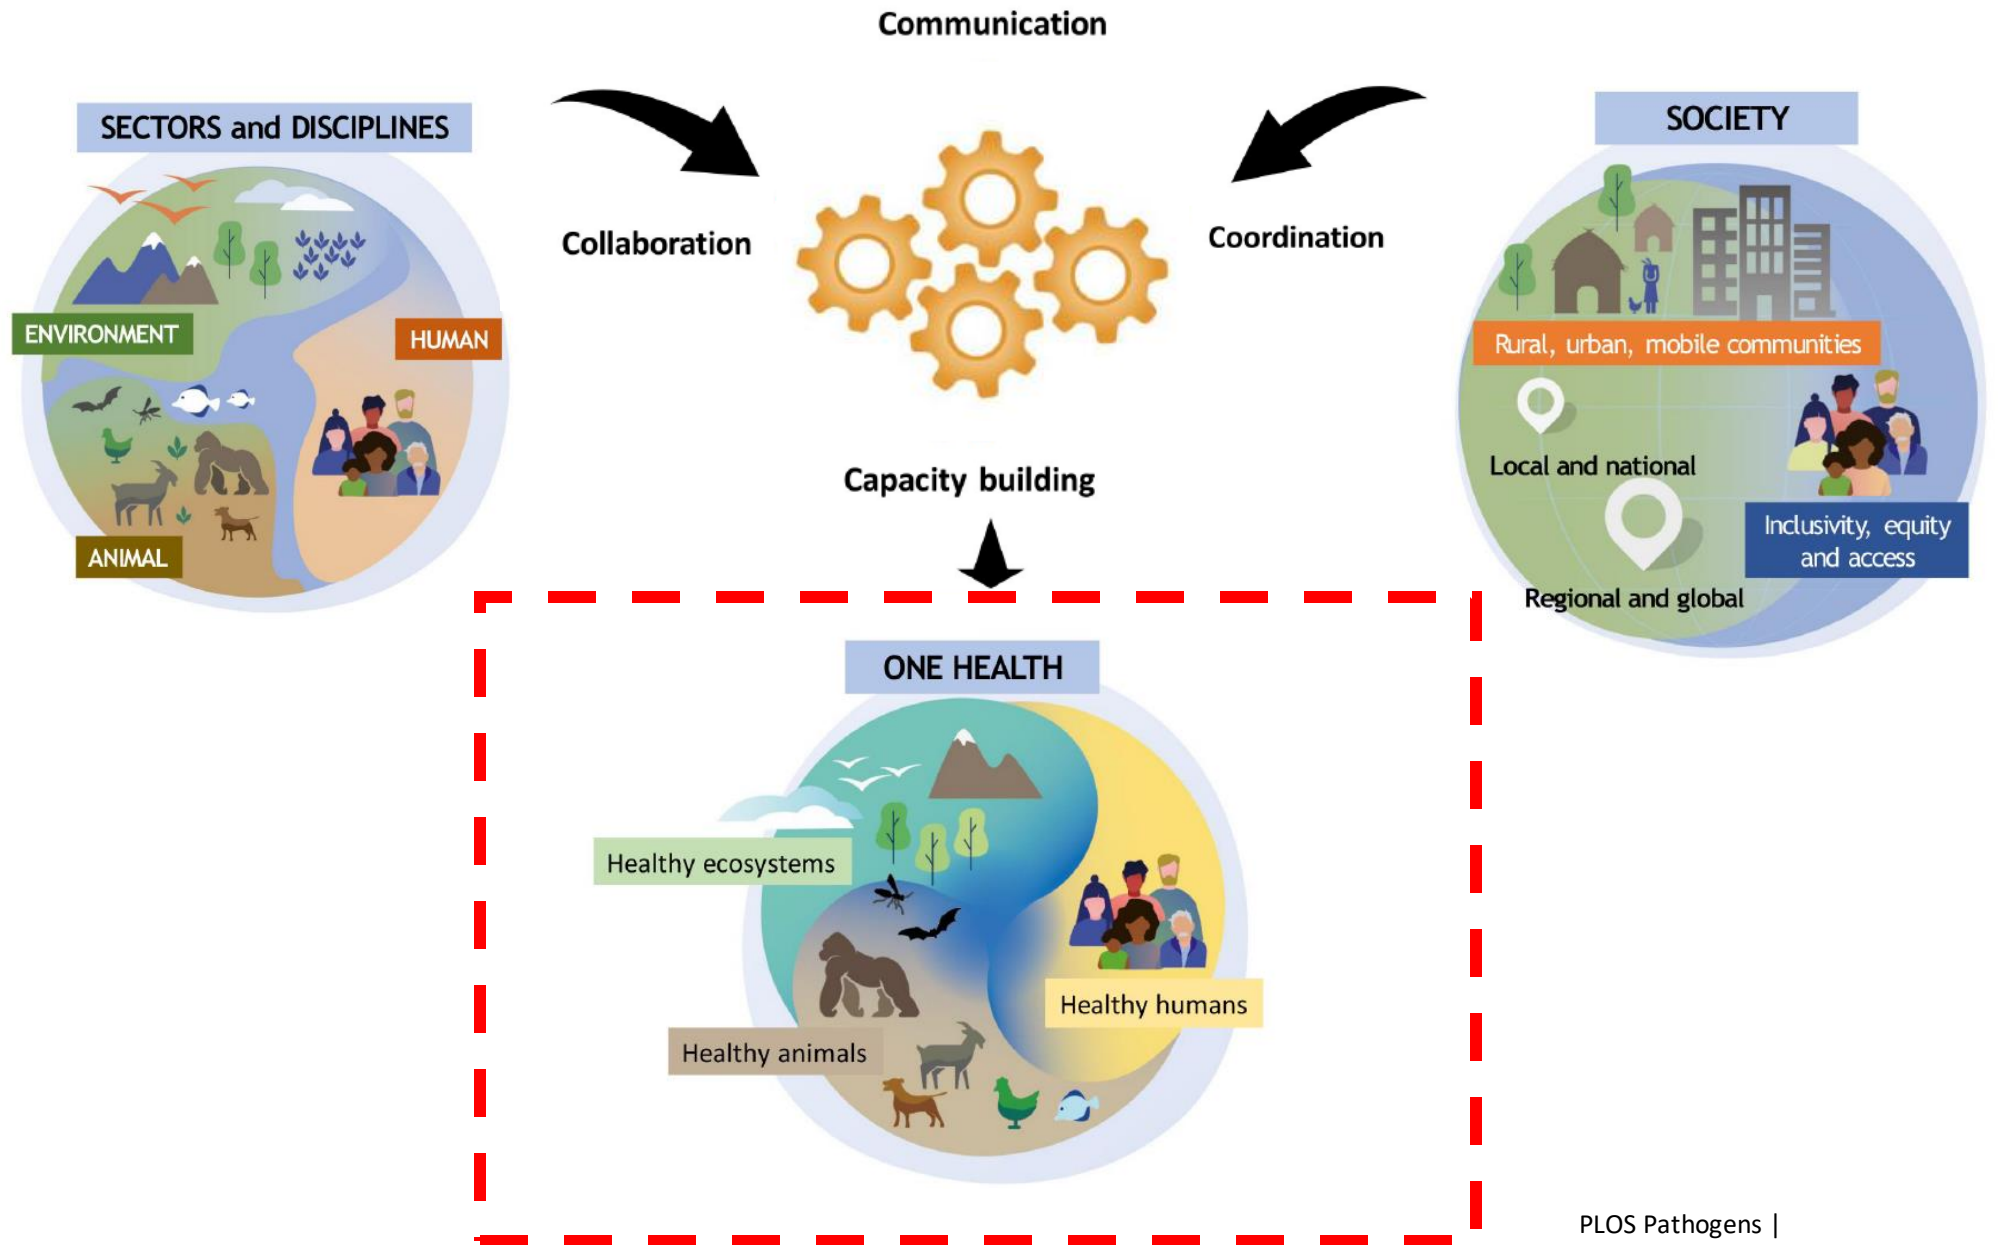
Communication

SECTORS and DISCIPLINES

ENVIRONMENT

HUMAN

ANIMAL

Collaboration

Coordination

Capacity building

SOCIETY

Rural, urban, mobile communities

Local and national

Inclusivity, equity and access

Regional and global

ONE HEALTH

Healthy ecosystems

Healthy humans

Healthy animals

PLOS Pathogens |